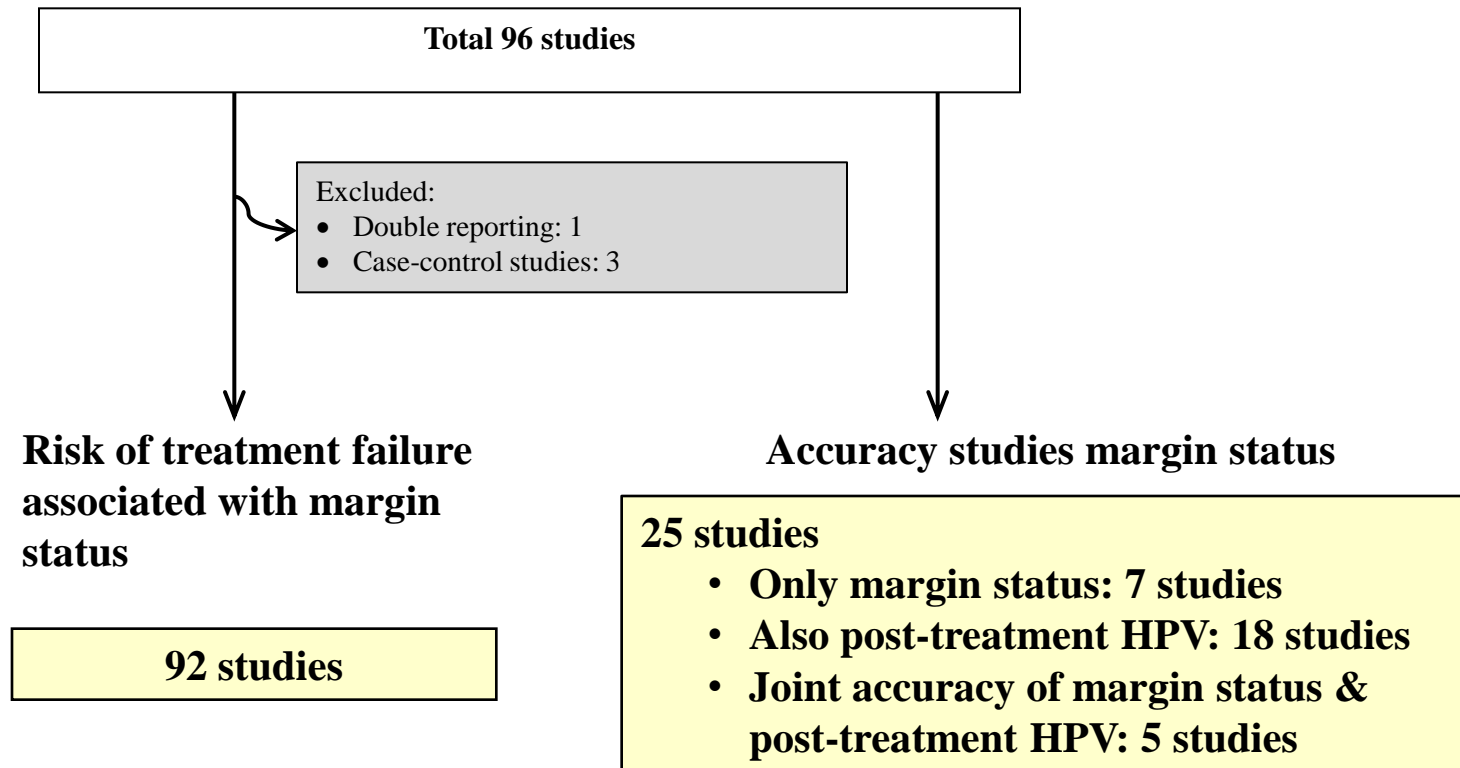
Total 96 studies

Excluded:
- Double reporting: 1
- Case-control studies: 3

Risk of treatment failure associated with margin status

92 studies

Accuracy studies margin status

25 studies
- Only margin status: 7 studies
- Also post-treatment HPV: 18 studies
- Joint accuracy of margin status & post-treatment HPV: 5 studies